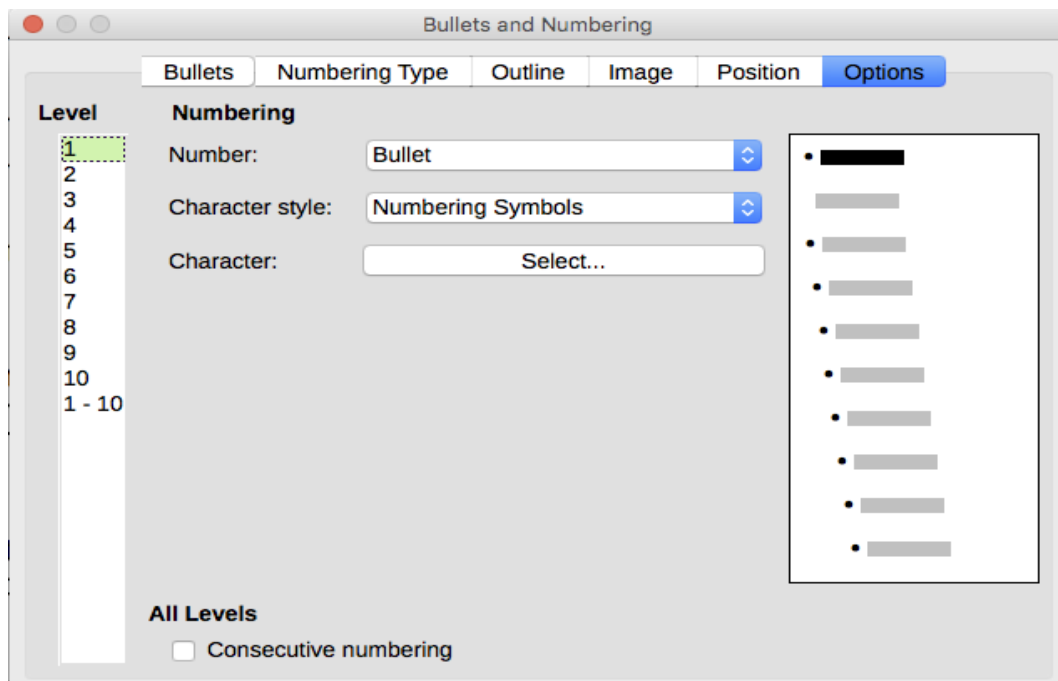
Bullets and Numbering

Bullets | Numbering Type | Outline | Image | Position | Options

Level
1
2
3
4
5
6
7
8
9
10
1 - 10

Numbering
Number: Bullet
Character style: Numbering Symbols
Character: Select...

All Levels
Consecutive numbering